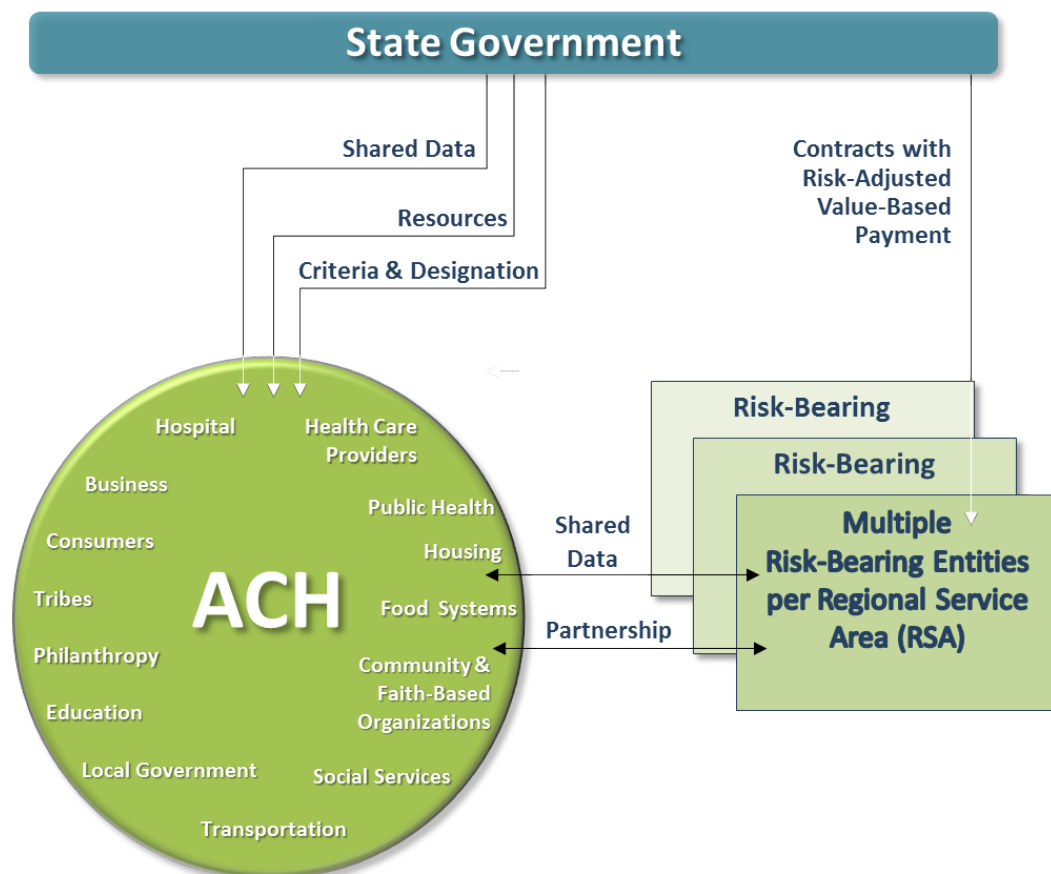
State Government

Shared Data

Resources

Criteria & Designation

Contracts with Risk-Adjusted Value-Based Payment

Hospital

Health Care Providers

Business

Public Health

Consumers

Housing

Tribes

ACH

Food Systems

Philanthropy

Community & Faith-Based Organizations

Education

Local Government

Social Services

Transportation

Shared Data

Partnership

Risk-Bearing

Risk-Bearing

Multiple Risk-Bearing Entities per Regional Service Area (RSA)